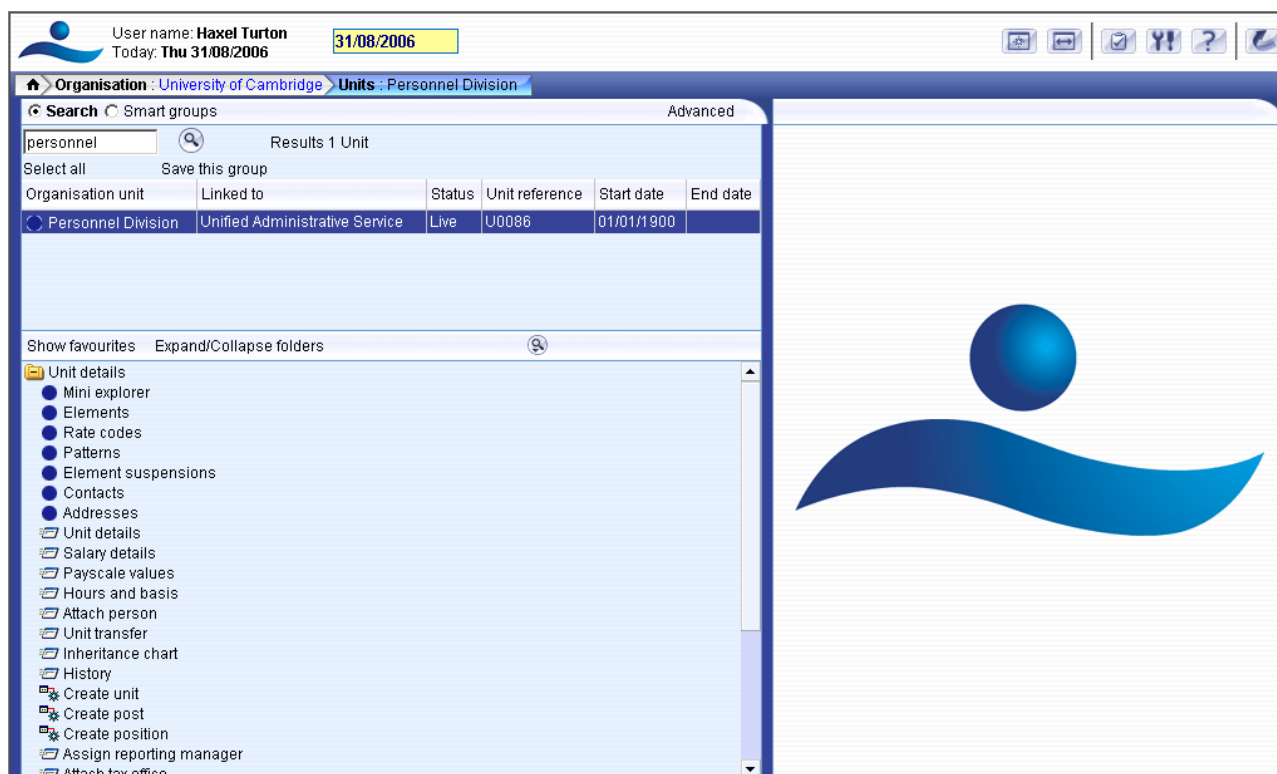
User name: Haxel Turton
Today: Thu 31/08/2006

31/08/2006

Organisation : University of Cambridge Units : Personnel Division

Search Smart groups

Advanced

personnel

Results 1 Unit

Select all Save this group

| Organisation unit | Linked to | Status | Unit reference | Start date | End date |
|---|---|---|---|---|---|
| Personnel Division | Unified Administrative Service | Live | U0086 | 01/01/1900 | |

Show favourites Expand/Collapse folders

Unit details
Mini explorer
Elements
Rate codes
Patterns
Element suspensions
Contacts
Addresses
Unit details
Salary details
Payscale values
Hours and basis
Attach person
Unit transfer
Inheritance chart
History
Create unit
Create post
Create position
Assign reporting manager
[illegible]